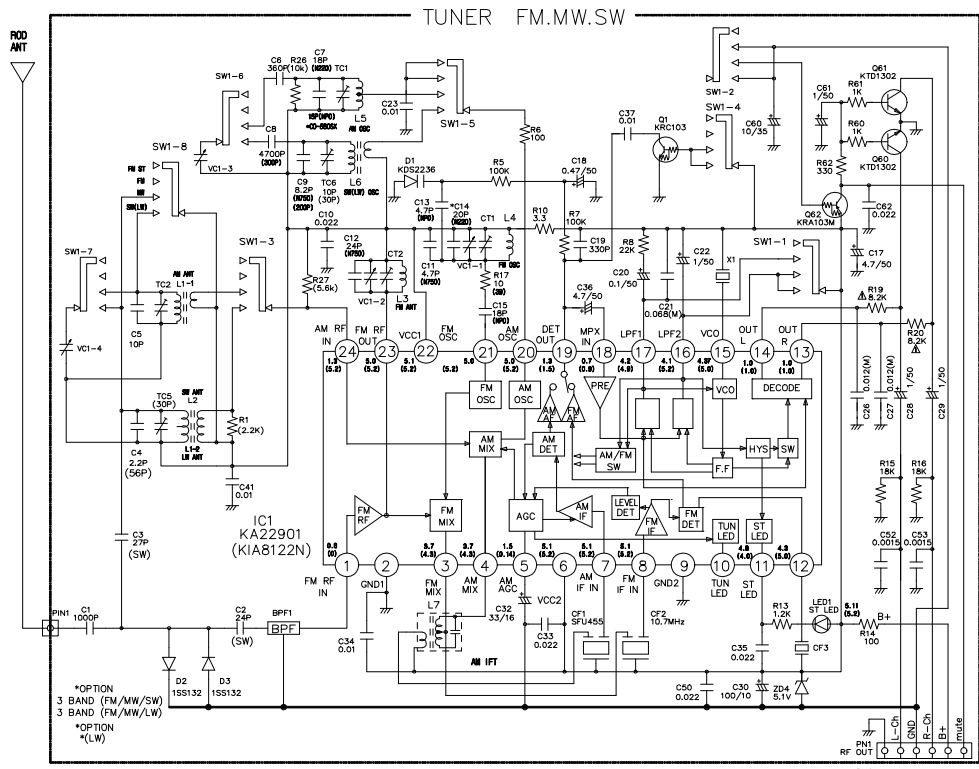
TUNER FM.MW.SW

ROD ANT

SW1-6
C6 360P
R26 (10k)
C7 18P (N220)
TC1
15P(NP0)
C23 0.01
SW1-5
R6 100
C37 0.01
Q1 KRC103
SW1-2
SW1-4
C60 10/35
C61 1/50
R61 1K
R60 1K
Q61 KTD1302
Q60 KTD1302
R62 330
Q62 KRA103M
C62 0.022
C17 4.7/50
SW1-1
X1
R19 8.2K
R20 8.2K

C8 4700P (30P)
L5 AM OSC
SW1-8
VC1-3
FM ST
FM
MW
SW(LW)
C9 8.2P (N750) (20P)
TC6 10P (30P)
L6 SW(LW) OSC
D1 KDS2236
R5 100K
C18 0.47/50
C10 0.022
C13 4.7P (NP0)
*C14 20P (N220)
CT1
L4
R10 3.3
R7 100K
C19 330P
R8 22K
C22 1/50
C20 0.1/50
C21 0.068(M)
C36 4.7/50
C12 24P (N750)
CT2
C11 4.7P (N750)
VC1-1
FM OSC
R17 10 (39)
C15 18P (NP0)
SW1-7
SW1-3
R27 (5.6k)
VC1-2
L3 FM ANT
AM ANT
TC2
L1-1
C5 10P
VC1-4

AM RF IN 24
FM RF OUT 23
VCC1 22
FM OSC 21
AM OSC 20
DET OUT 19
MPX IN 18
LPF1 17
LPF2 16
VCO 15
OUT L 14
OUT R 13

1.3 (5.2)
5.0 (5.2)
5.1 (5.2)
(5.2)
5.0
5.0 (5.2)
1.3 (1.5)
0.7 (0.8)
4.2 (4.9)
4.1 (5.2)
4.37 (5.0)
1.0 (1.0)
1.0 (1.0)

FM OSC
AM OSC
AM AF
FM AF
PRE
VCO
DECODE
C26 0.012(M)
C27 0.012(M)
C28 1/50
C29 1/50

TC5 (30P)
L2
SW ANT
R1 (2.2K)
L1-2
LW ANT
C4 2.2P (56P)
C41 0.01
AM MIX
AM DET
AM/FM SW
F.F
HYS
SW

FM RF
FM MIX
AGC
AM IF
LEVEL DET
FM IF
FM DET
TUN LED
ST LED
R15 18K
R16 18K
C52 0.0015
C53 0.0015

IC1 KA22901 (KIA8122N)
C3 27P (SW)

0.8 (0)
9.7 (4.3)
9.7 (4.3)
1.5 (0.14)
5.1 (5.2)
5.1 (5.2)
5.1 (5.2)
4.8 (4.6)
4.3 (5.6)

1 2 3 4 5 6 7 8 9 10 11 12
FM RF IN
GND1
FM MIX
AM MIX
AM AGC
AM IF IN
FM IF IN
GND2
TUN LED
ST LED

PIN1
C1 1000P
C2 24P (SW)
BPF1
BPF
C34 0.01
L7
C32 33/16
VCC2
CF1 SFU455
C33 0.022
CF2 10.7MHz
AM IFT
R13 1.2K
LED1 ST LED
5.11 (5.2)
B+
R14 100
C35 0.022
CF3
C50 0.022
C30 100/10
ZD4 5.1V

D2 1SS132
D3 1SS132
*OPTION
3 BAND (FM/MW/SW)
3 BAND (FM/MW/LW)
*OPTION
*(LW)

PN1 RF OUT
L-Ch
GND
R-Ch
B+
mute